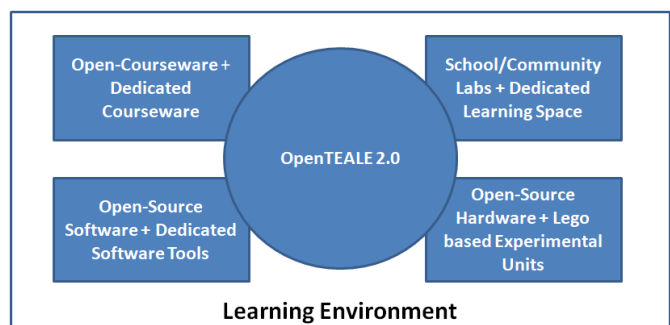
Open-Courseware + Dedicated Courseware

School/Community Labs + Dedicated Learning Space

OpenTEALE 2.0

Open-Source Software + Dedicated Software Tools

Open-Source Hardware + Lego based Experimental Units

Learning Environment